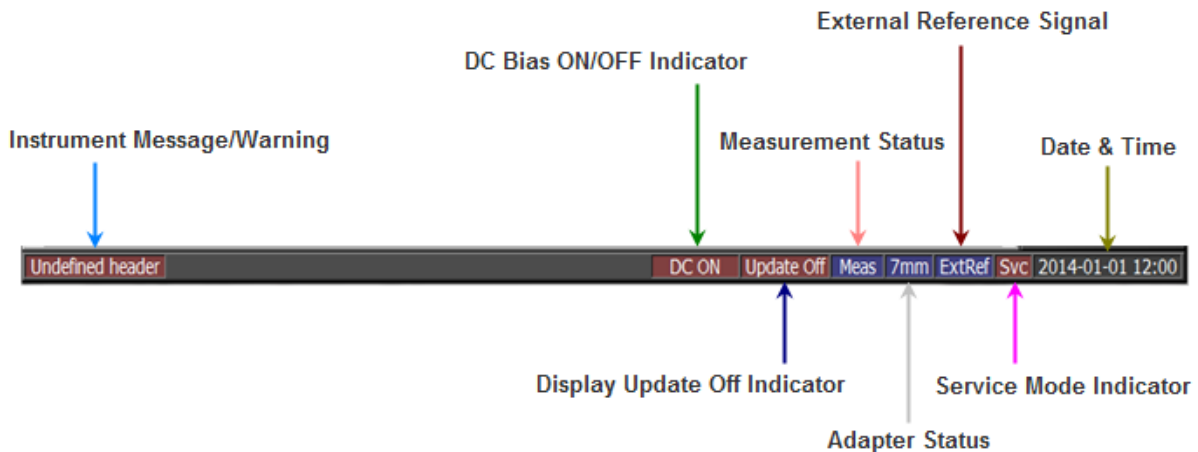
External Reference Signal

DC Bias ON/OFF Indicator

Instrument Message/Warning

Measurement Status

Date & Time

Undefined header

DC ON

Update Off

Meas

7mm

ExtRef

Svc

2014-01-01 12:00

Display Update Off Indicator

Service Mode Indicator

Adapter Status